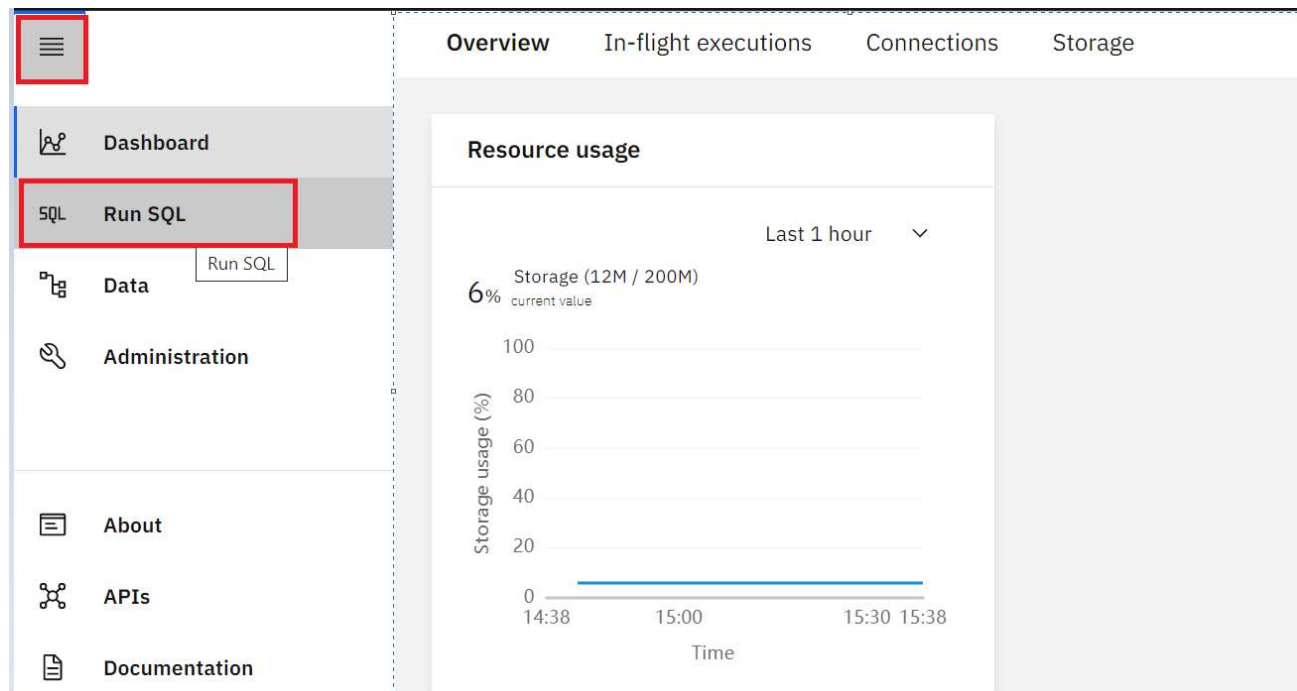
Dashboard

SQL Run SQL

Run SQL

Data

Administration

About

APIs

Documentation

Overview In-flight executions Connections Storage

Resource usage

Last 1 hour

6% Storage (12M / 200M)
current value

100
80
60
40
20
0

Storage usage (%)

14:38 15:00 15:30 15:38

Time